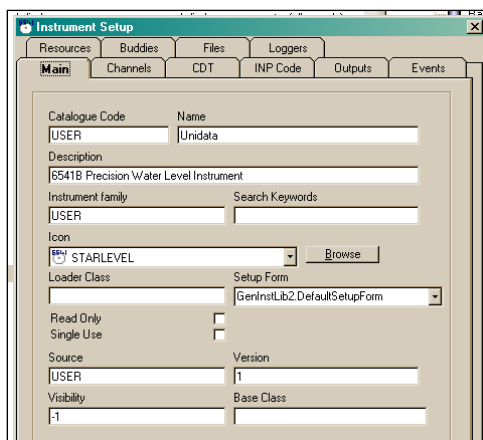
Instrument Setup

Resources
Buddies
Files
Loggers
Main
Channels
CDT
INP Code
Outputs
Events

Catalogue Code
USER
Name
Unidata
Description
6541B Precision Water Level Instrument
Instrument family
USER
Search Keywords
Icon
STARLEVEL
Browse
Loader Class
Setup Form
GenInstLib2.DefaultSetupForm
Read Only
Single Use
Source
USER
Version
1
Visibility
-1
Base Class